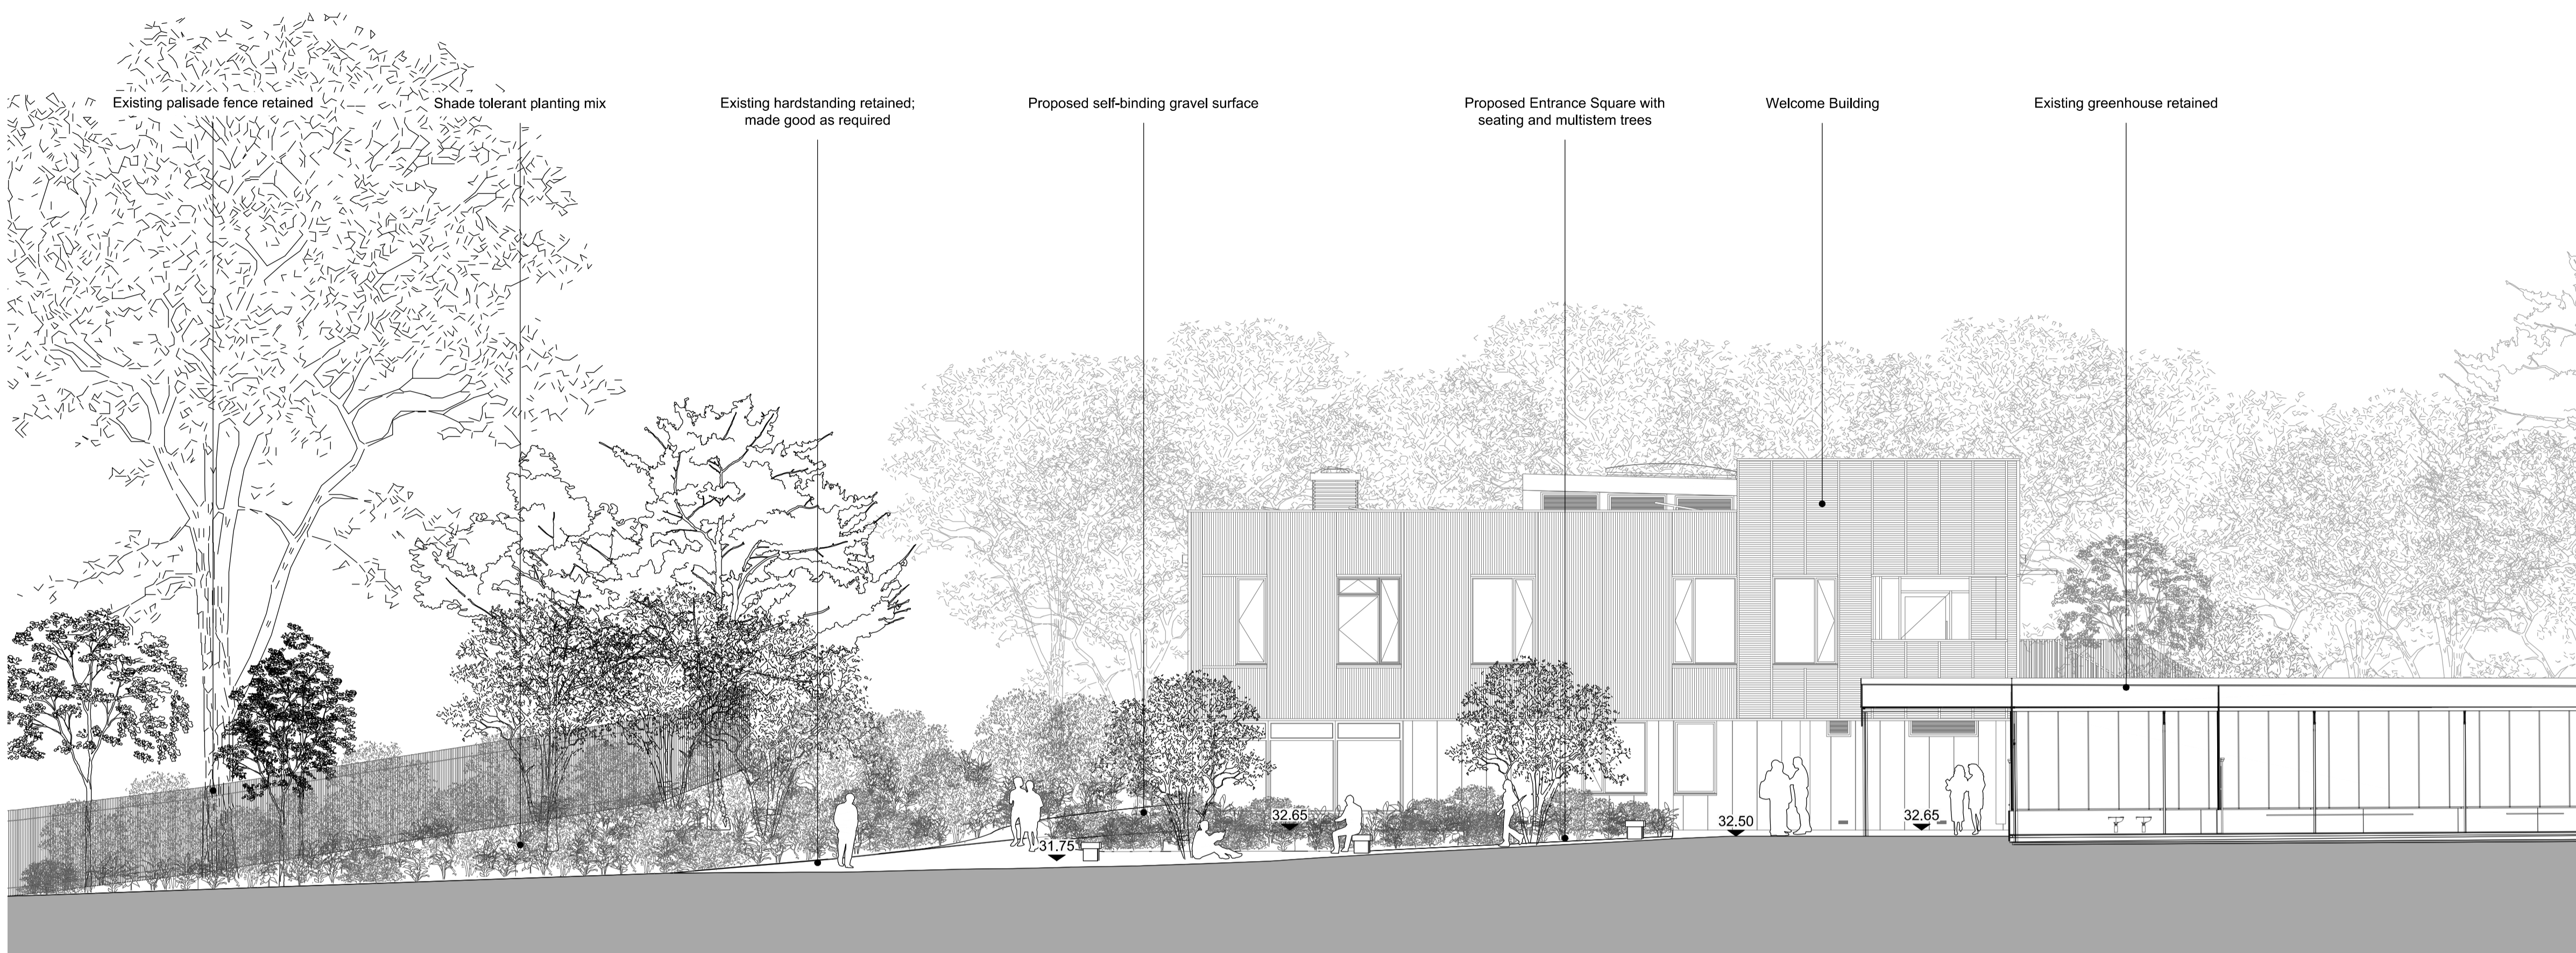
Existing palisade fence retained

Shade tolerant planting mix

Existing hardstanding retained; made good as required

Proposed self-binding gravel surface

Proposed Entrance Square with seating and multistem trees

Welcome Building

Existing greenhouse retained

31.75

32.65

32.50

32.65